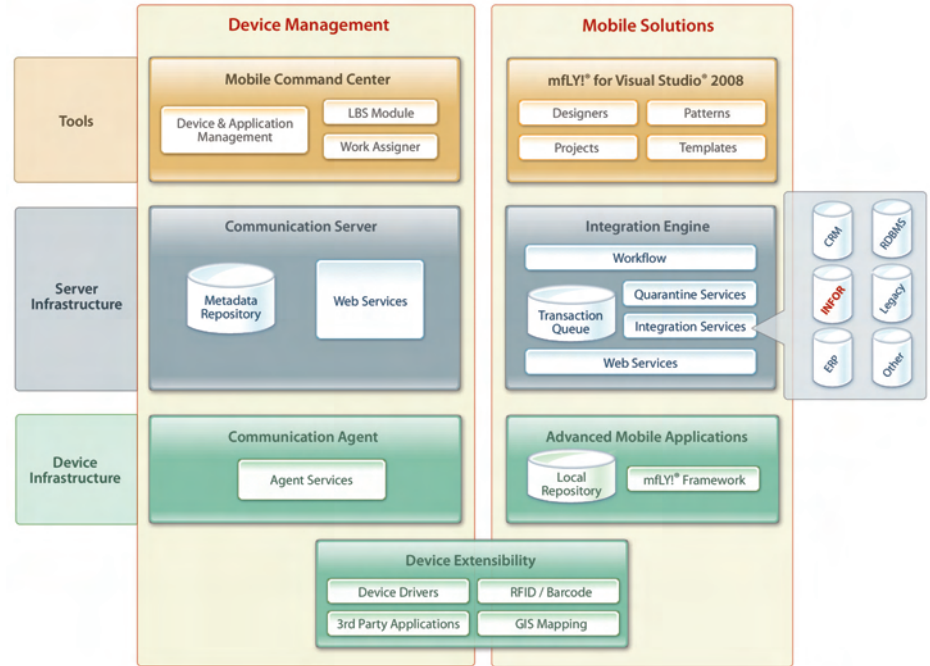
Device Management

Mobile Solutions

Tools

Mobile Command Center

Device & Application Management

LBS Module

Work Assigner

mfLY!® for Visual Studio® 2008

Designers

Patterns

Projects

Templates

Server Infrastructure

Communication Server

Metadata Repository

Web Services

Integration Engine

Workflow

Transaction Queue

Quarantine Services

Integration Services

Web Services

CRM

RDBMS

INFOR

Legacy

ERP

Other

Device Infrastructure

Communication Agent

Agent Services

Advanced Mobile Applications

Local Repository

mfLY!® Framework

Device Extensibility

Device Drivers

RFID / Barcode

3rd Party Applications

GIS Mapping